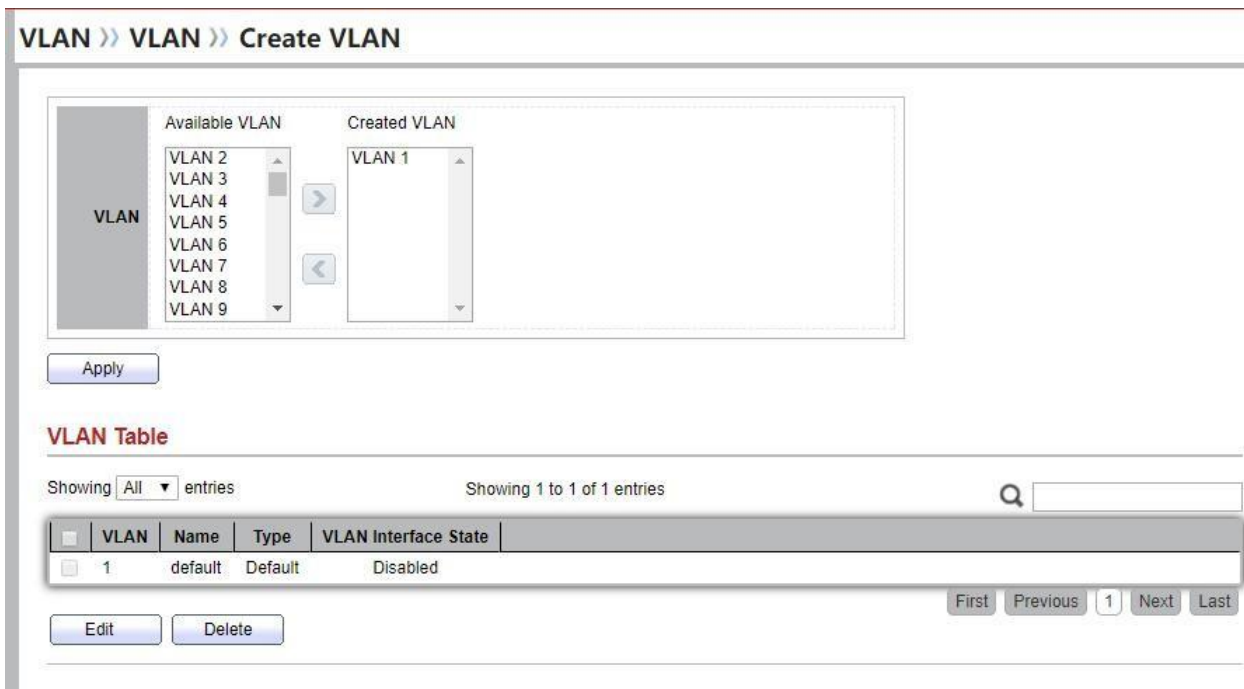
VLAN ›› VLAN ›› Create VLAN

VLAN

Available VLAN
VLAN 2
VLAN 3
VLAN 4
VLAN 5
VLAN 6
VLAN 7
VLAN 8
VLAN 9

Created VLAN
VLAN 1

Apply

VLAN Table

Showing All entries

Showing 1 to 1 of 1 entries

| | VLAN | Name | Type | VLAN Interface State |
|---|---|---|---|---|
| | 1 | default | Default | Disabled |

First Previous 1 Next Last

Edit Delete